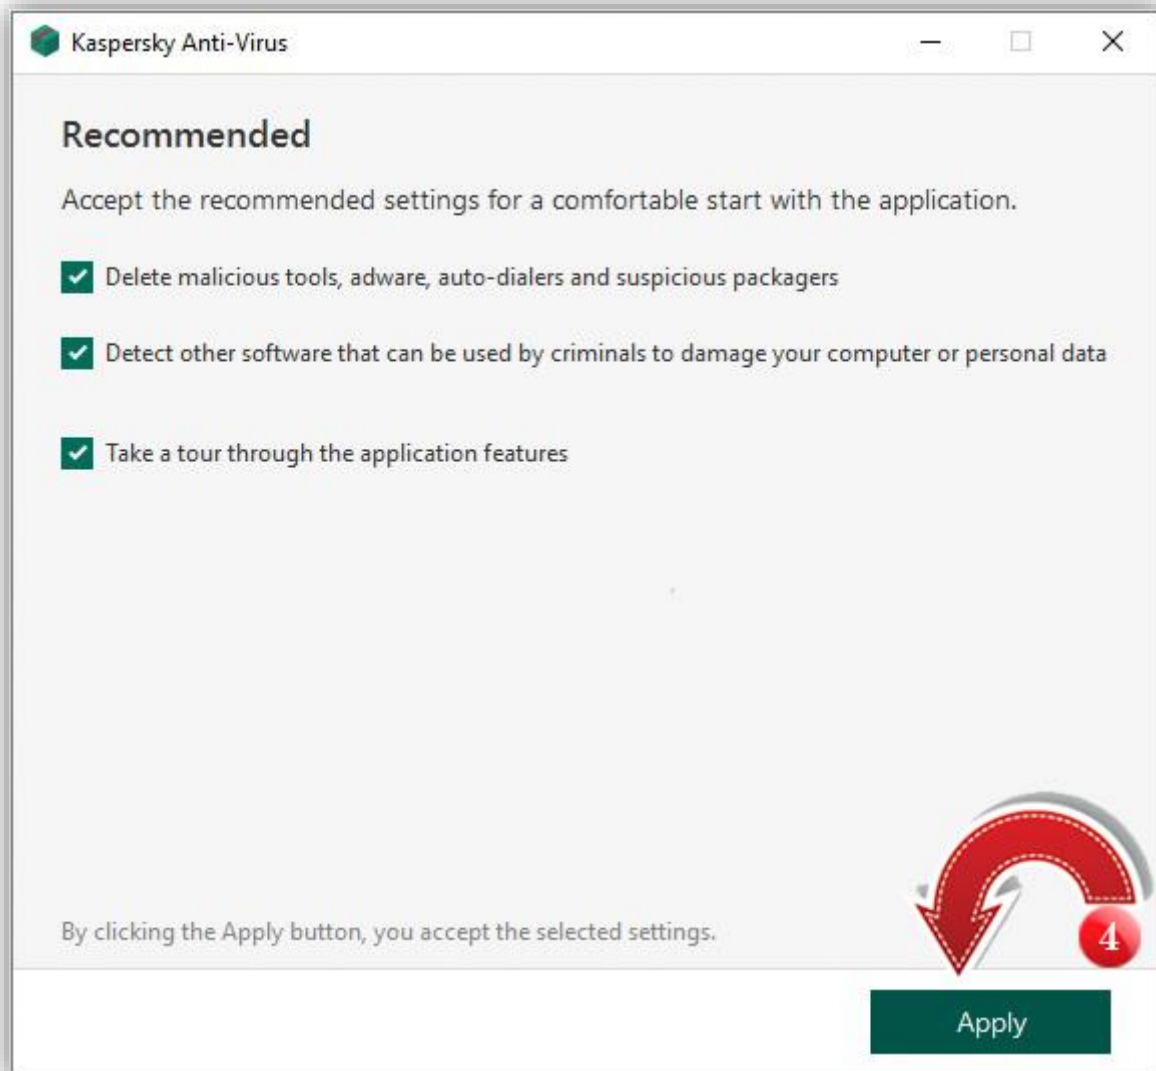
Kaspersky Anti-Virus

Recommended

Accept the recommended settings for a comfortable start with the application.

Delete malicious tools, adware, auto-dialers and suspicious packagers

Detect other software that can be used by criminals to damage your computer or personal data

Take a tour through the application features

By clicking the Apply button, you accept the selected settings.

4

Apply